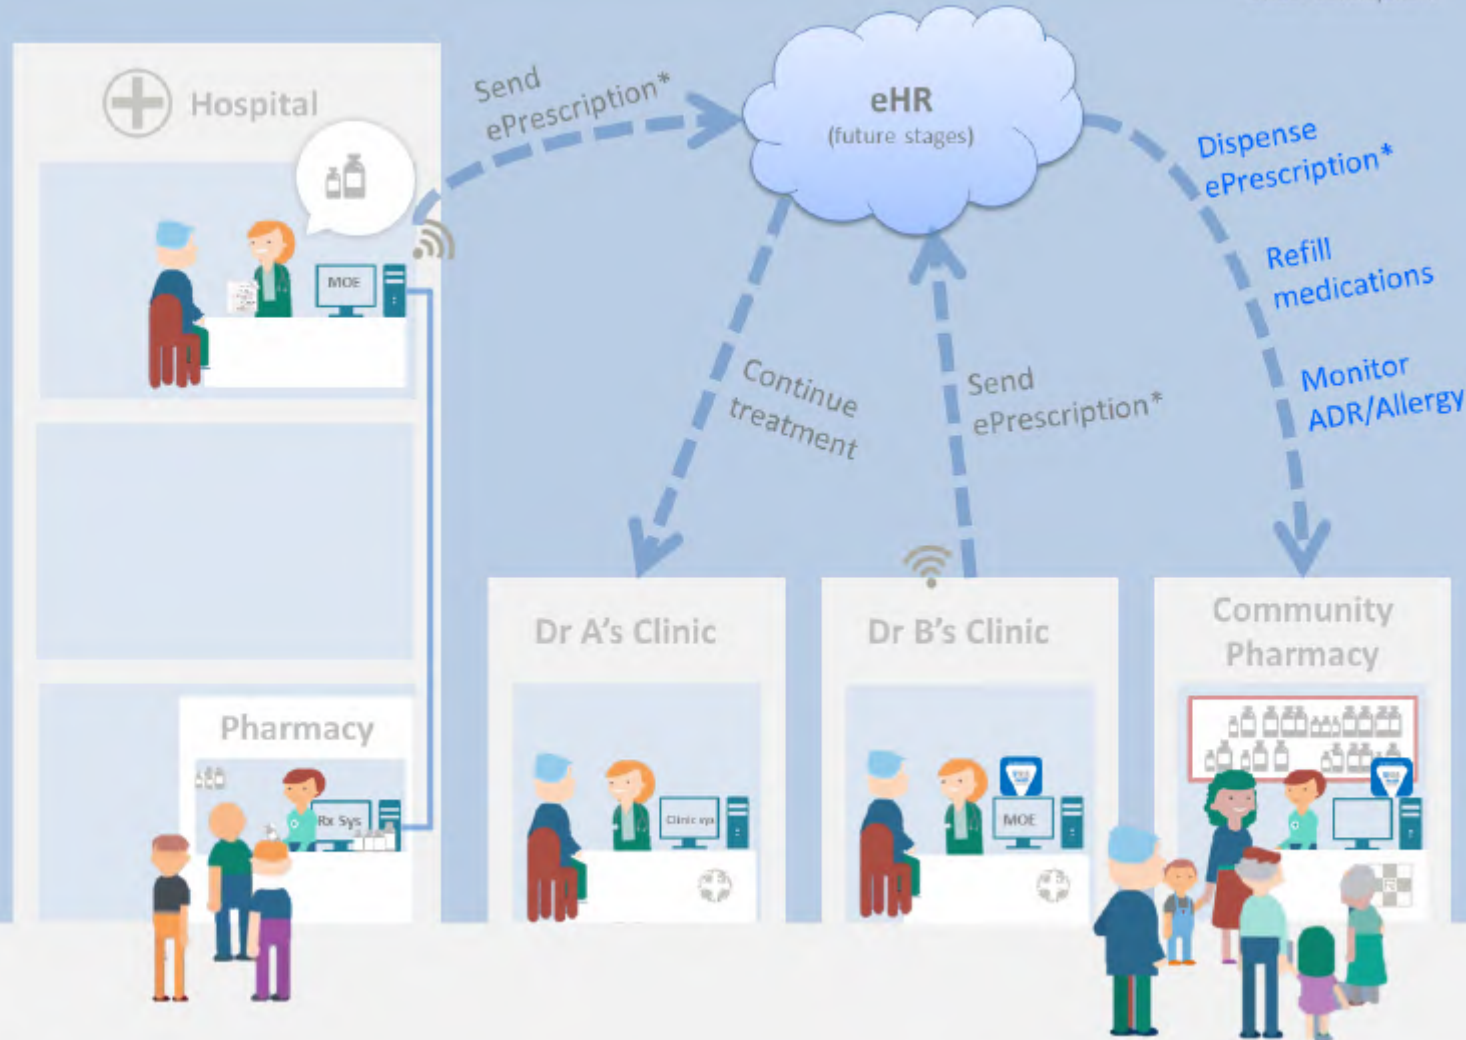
Hospital

Send ePrescription*

eHR
(future stages)

Dispense ePrescription*

Refill medications

Monitor ADR/Allergy

MOE

Continue treatment

Send ePrescription*

Dr A's Clinic

Dr B's Clinic

Community Pharmacy

Pharmacy

Rx Sys

Clinic sys

MOE